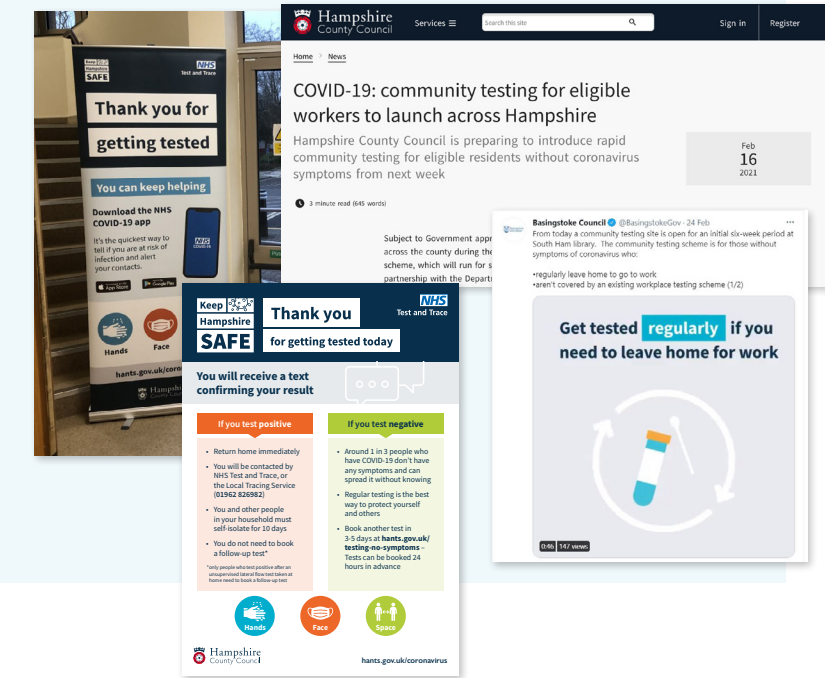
Keep Hampshire SAFE

NHS Test and Trace

Thank you for getting tested

You can keep helping

Download the NHS COVID-19 app

It's the quickest way to tell if you are at risk of infection and alert your contacts.

App Store

Google Play

Hands

Face

hants.gov.uk/coro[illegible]

Hampshire

Hampshire County Council

Services ≡

Search this site

Sign in

Register

Home › News

COVID-19: community testing for eligible workers to launch across Hampshire

Hampshire County Council is preparing to introduce rapid community testing for eligible residents without coronavirus symptoms from next week

Feb 16 2021

3 minute read (645 words)

Subject to Government appr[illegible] across the county during the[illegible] scheme, which will run for s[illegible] partnership with the Depart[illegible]

Basingstoke Council @BasingstokeGov · 24 Feb

From today a community testing site is open for an initial six-week period at South Ham library. The community testing scheme is for those without symptoms of coronavirus who:

•regularly leave home to go to work
•aren't covered by an existing workplace testing scheme (1/2)

Get tested regularly if you need to leave home for work

0:46 147 views

Keep Hampshire SAFE

Thank you

for getting tested today

NHS Test and Trace

You will receive a text confirming your result

If you test positive

• Return home immediately
• You will be contacted by NHS Test and Trace, or the Local Tracing Service (01962 826982)
• You and other people in your household must self-isolate for 10 days
• You do not need to book a follow-up test*

*only people who test positive after an unsupervised lateral flow test taken at home need to book a follow-up test

If you test negative

• Around 1 in 3 people who have COVID-19 don't have any symptoms and can spread it without knowing
• Regular testing is the best way to protect yourself and others
• Book another test in 3-5 days at hants.gov.uk/testing-no-symptoms – Tests can be booked 24 hours in advance

Hands

Face

Space

Hampshire County Council

hants.gov.uk/coronavirus